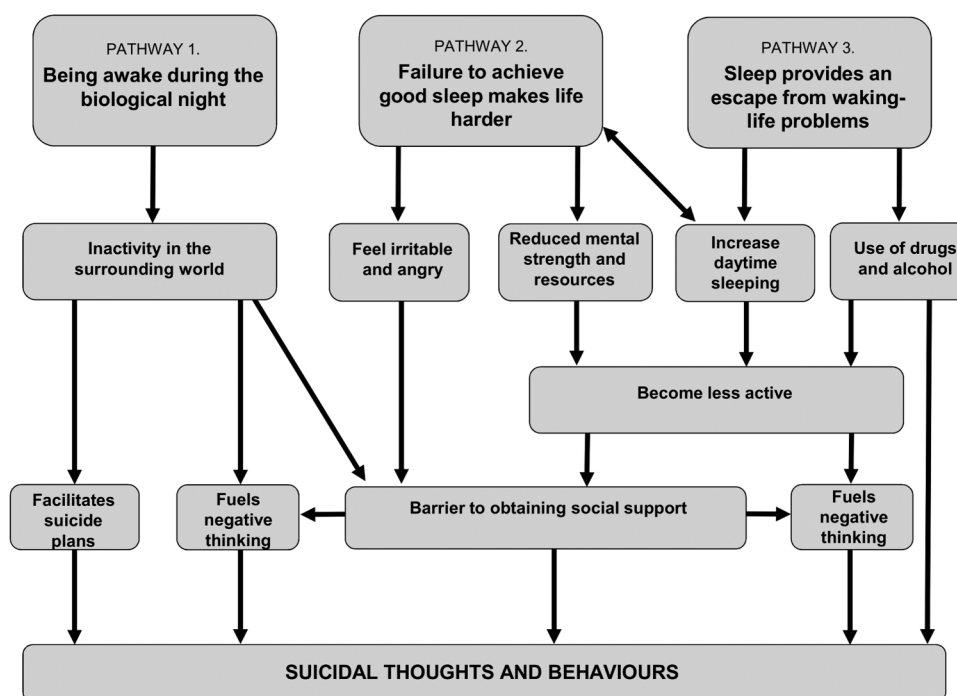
PATHWAY 1.
Being awake during the biological night

PATHWAY 2.
Failure to achieve good sleep makes life harder

PATHWAY 3.
Sleep provides an escape from waking-life problems

Inactivity in the surrounding world

Feel irritable and angry

Reduced mental strength and resources

Increase daytime sleeping

Use of drugs and alcohol

Become less active

Facilitates suicide plans

Fuels negative thinking

Barrier to obtaining social support

Fuels negative thinking

SUICIDAL THOUGHTS AND BEHAVIOURS